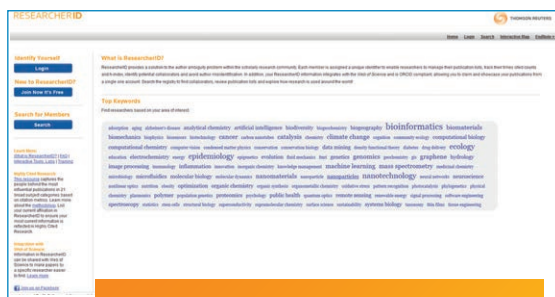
RESEARCHERID

THOMSON REUTERS

Home Login Search Interactive Map EndNote

Identify Yourself

Login

New to ResearcherID?

Join Now It's Free

Search for Members

Search

What is ResearcherID?

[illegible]

Top Keywords

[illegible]

adsorption aging alzheimer's disease analytical chemistry artificial intelligence biodiversity biogeochemistry biogeography bioinformatics biomaterials biomechanics biophysics biosensors biotechnology cancer carbon nanotubes catalysis chemistry climate change cognition community ecology computational biology computational chemistry computer vision condensed matter physics conservation conservation biology data mining density functional theory diabetes drug delivery ecology education electrochemistry energy epidemiology epigenetics evolution fluid mechanics fuel genetics genomics geochemistry gis graphene hydrology image processing immunology inflammation innovation inorganic chemistry knowledge management machine learning mass spectrometry medicinal chemistry microbiology microfluidics molecular biology molecular dynamics nanomaterials nanoparticles nanotechnology neural networks neuroscience nonlinear optics nutrition obesity optimization organic chemistry organic synthesis organometallic chemistry oxidative stress pattern recognition photocatalysis photonics physical chemistry plasmonics polymer population genetics proteomics psychology public health quantum optics remote sensing renewable energy signal processing software engineering spectroscopy statistics stem cells structural biology supramolecular chemistry surface science sustainability systems biology taxonomy thin films tissue engineering

Learn More
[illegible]

Highly Cited Research
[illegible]

Integration with Web of Science
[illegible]

Join us on Facebook